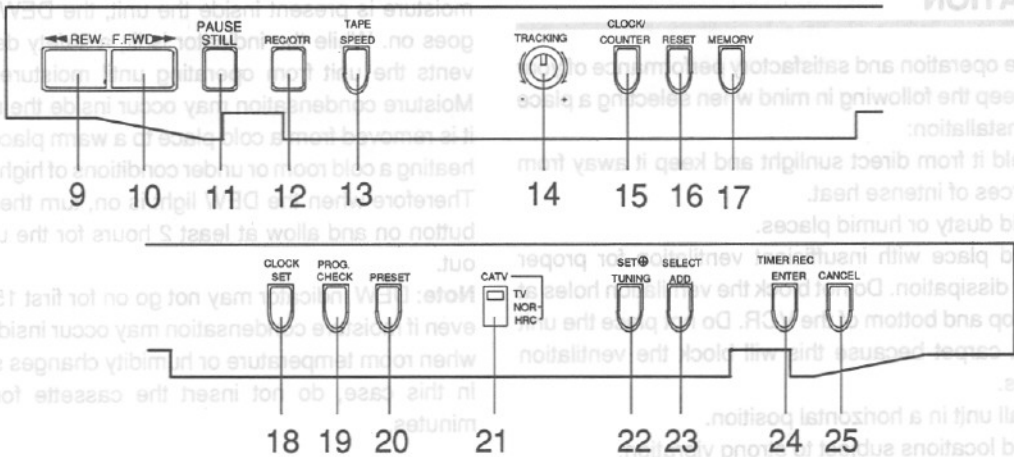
◀◀REW. F.FWD▶▶
PAUSE STILL
REC/OTR
TAPE SPEED
TRACKING
CLOCK/ COUNTER
RESET
MEMORY
9 10 11 12 13 14 15 16 17

CLOCK SET
PROG. CHECK
PRESET
CATV
TV
NOR
HRC
SET⊕ TUNING
SELECT ADD
TIMER REC ENTER
CANCEL
18 19 20 21 22 23 24 25